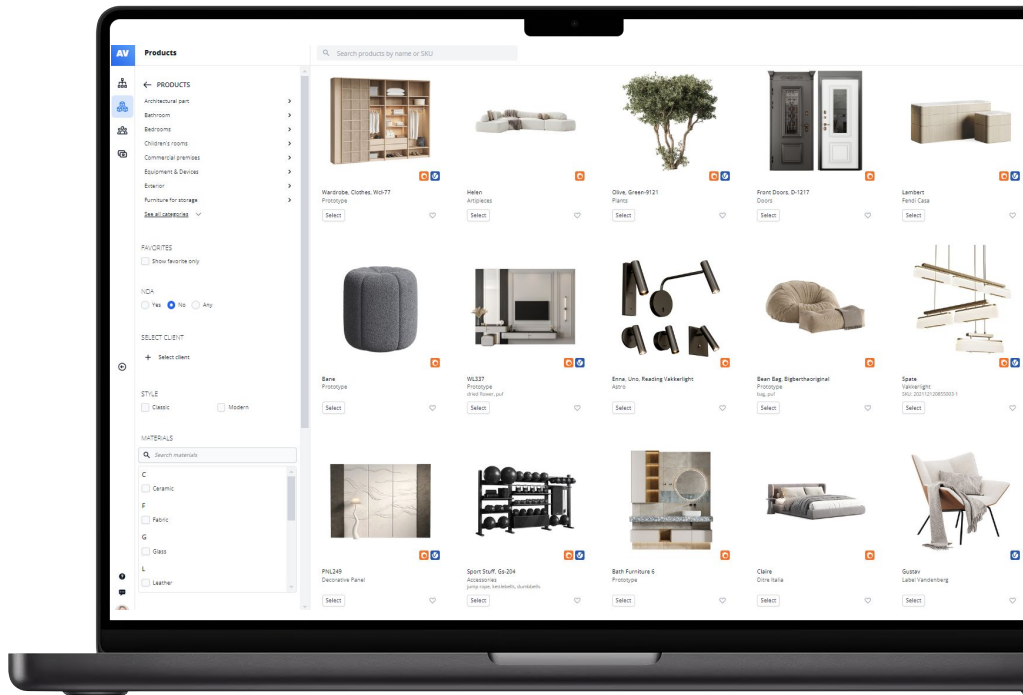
AV
Products
Search products by name or SKU

← PRODUCTS
Architectural part
Bathroom
Bedrooms
Children's rooms
Commercial premises
Equipment & Devices
Exterior
Furniture for storage
See all categories

FAVORITES
Show favorite only

NDA
Yes No Any

SELECT CLIENT
+ Select client

STYLE
Classic
Modern

MATERIALS
Search materials
C
Ceramic
F
Fabric
G
Glass
L
Leather

Wardrobe, Clothes, Wcl-77
Prototype
Select

Helen
Artipieces
Select

Olive, Green-9121
Plants
Select

Front Doors, D-1217
Doors
Select

Lambert
Fendi Casa
Select

Bane
Prototype
Select

WL327
Prototype
dried flower, pvf
Select

Enna, Uno, Reading Vakkerlight
Astro
Select

Bean Bag, Bigbertha original
Prototype
bag, pvf
Select

Spate
Vakkerlight
SKU: 20211212085003-1
Select

PNL249
Decorative Panel
Select

Sport Stuff, Gs-204
Accessories
jump rope, kettlebells, dumbbells
Select

Bath Furniture 6
Prototype
Select

Claire
Ditre Italia
Select

Gustav
Label Vandenberg
Select